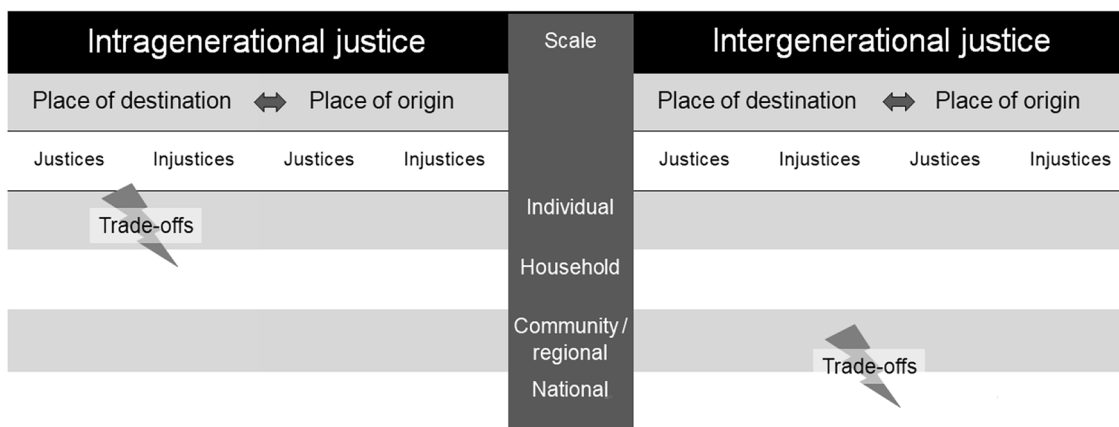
| Intragenerational justice | | | | Scale | Intergenerational justice | | | |
|---|---|---|---|---|---|---|---|---|
| Place of destination ⟺ Place of origin | | | | | Place of destination ⟺ Place of origin | | | |
| Justices | Injustices | Justices | Injustices | | Justices | Injustices | Justices | Injustices |
| Trade-offs | | | | Individual | | | | |
| | | | | Household | | | | |
| | | | | Community / regional | | Trade-offs | | |
| | | | | National | | | | |